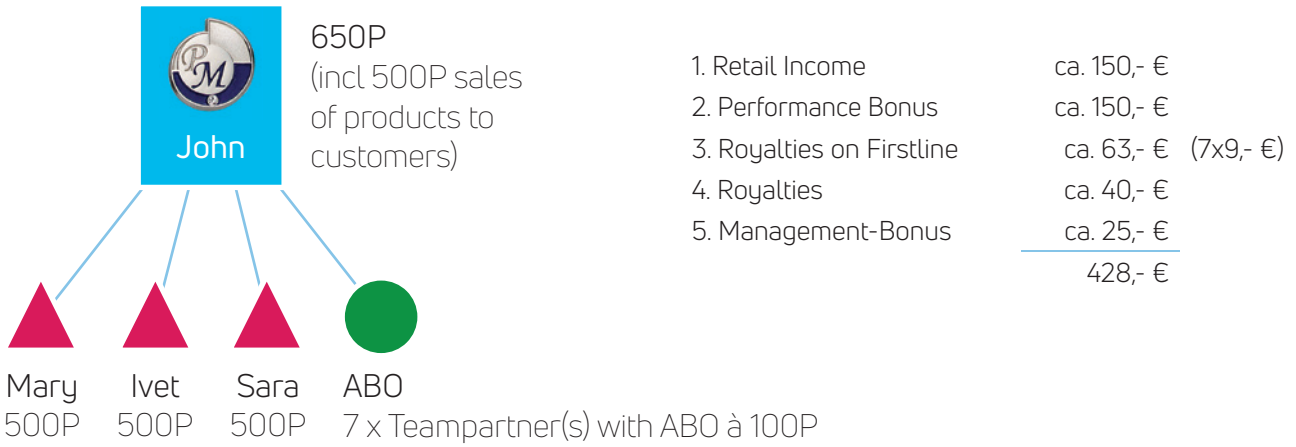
PM

John

650P
(incl 500P sales of products to customers)

1. Retail Income ca. 150,- €
2. Performance Bonus ca. 150,- €
3. Royalties on Firstline ca. 63,- € (7x9,- €)
4. Royalties ca. 40,- €
5. Management-Bonus ca. 25,- €
428,- €

Mary
500P

Ivet
500P

Sara
500P

ABO
7 x Teampartner(s) with ABO à 100P